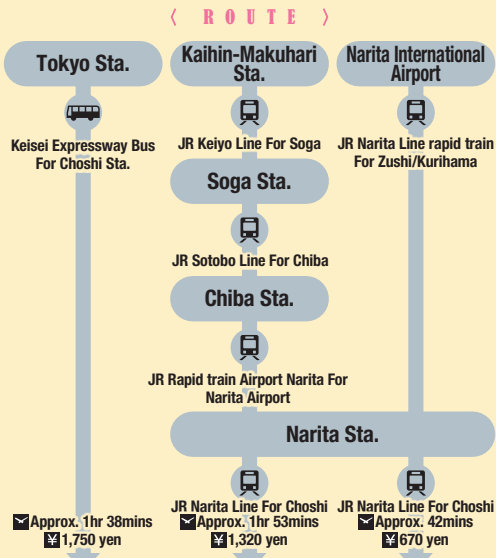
〈 ROUTE 〉

Tokyo Sta.

Keisei Expressway Bus For Choshi Sta.

Approx. 1hr 38mins
¥1,750 yen

Kaihin-Makuhari Sta.

JR Keiyo Line For Soga

Soga Sta.

JR Sotobo Line For Chiba

Chiba Sta.

JR Rapid train Airport Narita For Narita Airport

Narita International Airport

JR Narita Line rapid train For Zushi/Kurihama

Narita Sta.

JR Narita Line For Choshi
Approx. 1hr 53mins
¥1,320 yen

JR Narita Line For Choshi
Approx. 42mins
¥670 yen